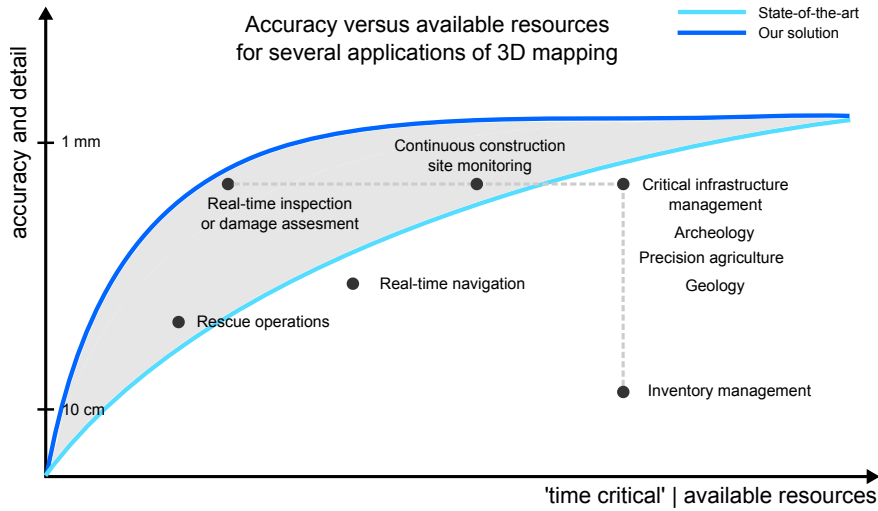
Accuracy versus available resources
for several applications of 3D mapping

State-of-the-art
Our solution

accuracy and detail

1 mm

10 cm

Continuous construction
site monitoring

Real-time inspection
or damage assesment

Critical infrastructure
management

Archeology

Precision agriculture

Geology

Real-time navigation

Rescue operations

Inventory management

'time critical' | available resources